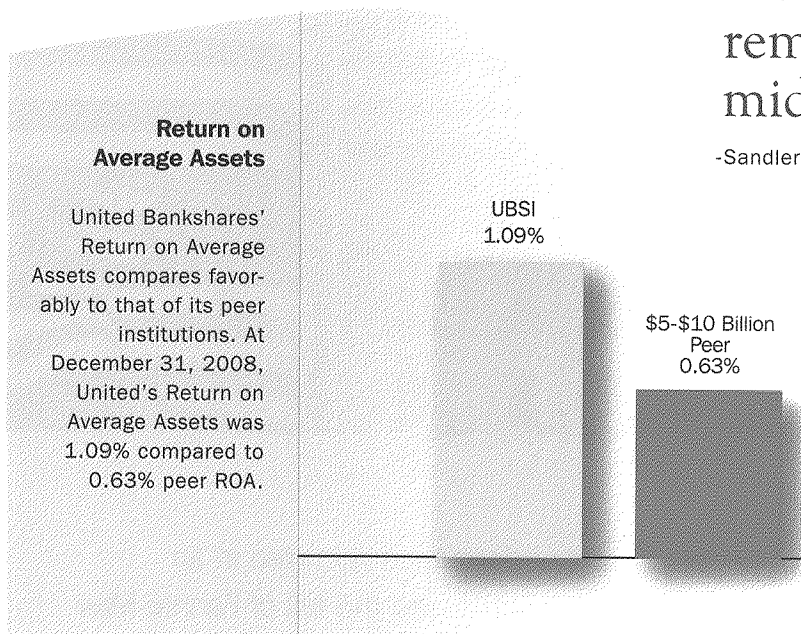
rem
mic

-Sandler

Return on Average Assets

United Bankshares' Return on Average Assets compares favorably to that of its peer institutions. At December 31, 2008, United's Return on Average Assets was 1.09% compared to 0.63% peer ROA.

UBSI
1.09%

$5-$10 Billion Peer
0.63%